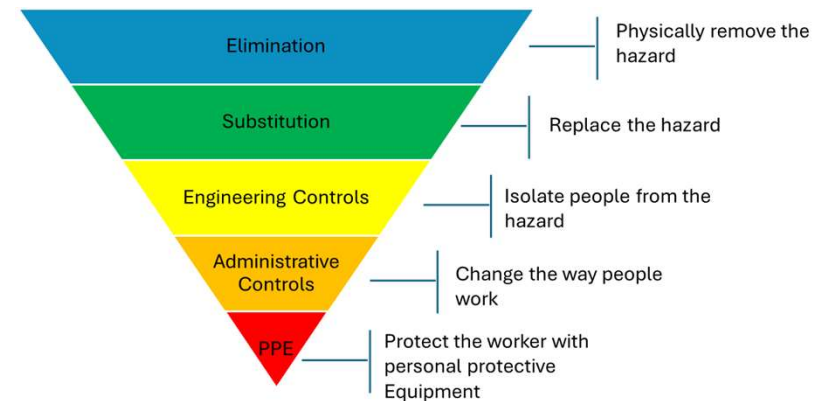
Elimination

Physically remove the hazard

Substitution

Replace the hazard

Engineering Controls

Isolate people from the hazard

Administrative Controls

Change the way people work

PPE

Protect the worker with personal protective Equipment